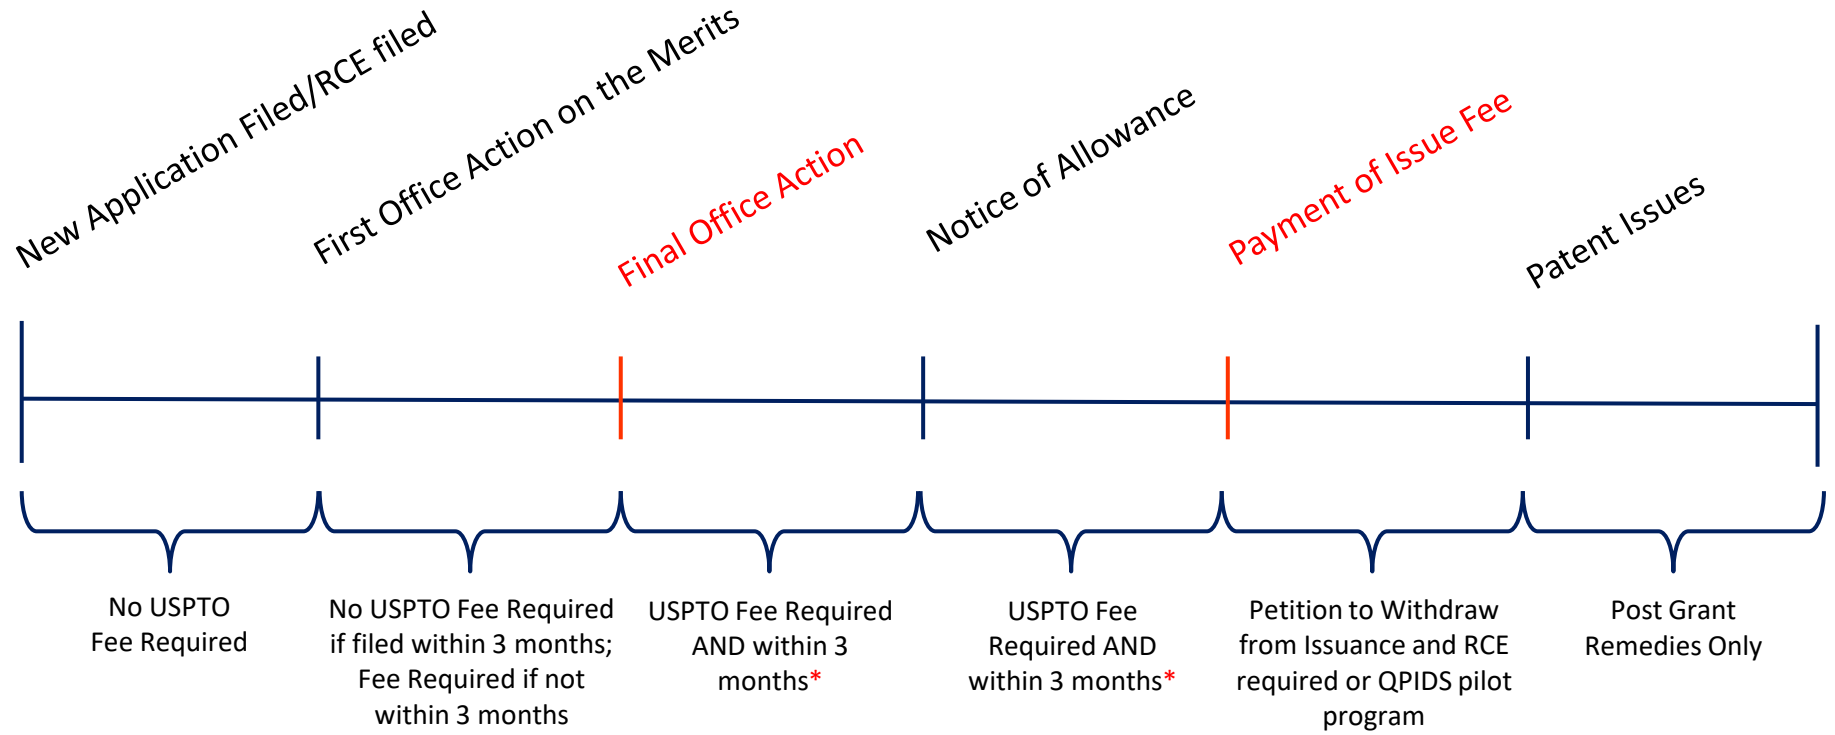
New Application Filed/RCE filed

First Office Action on the Merits

Final Office Action

Notice of Allowance

Payment of Issue Fee

Patent Issues

No USPTO Fee Required

No USPTO Fee Required if filed within 3 months; Fee Required if not within 3 months

USPTO Fee Required AND within 3 months*

USPTO Fee Required AND within 3 months*

Petition to Withdraw from Issuance and RCE required or QPIDS pilot program

Post Grant Remedies Only